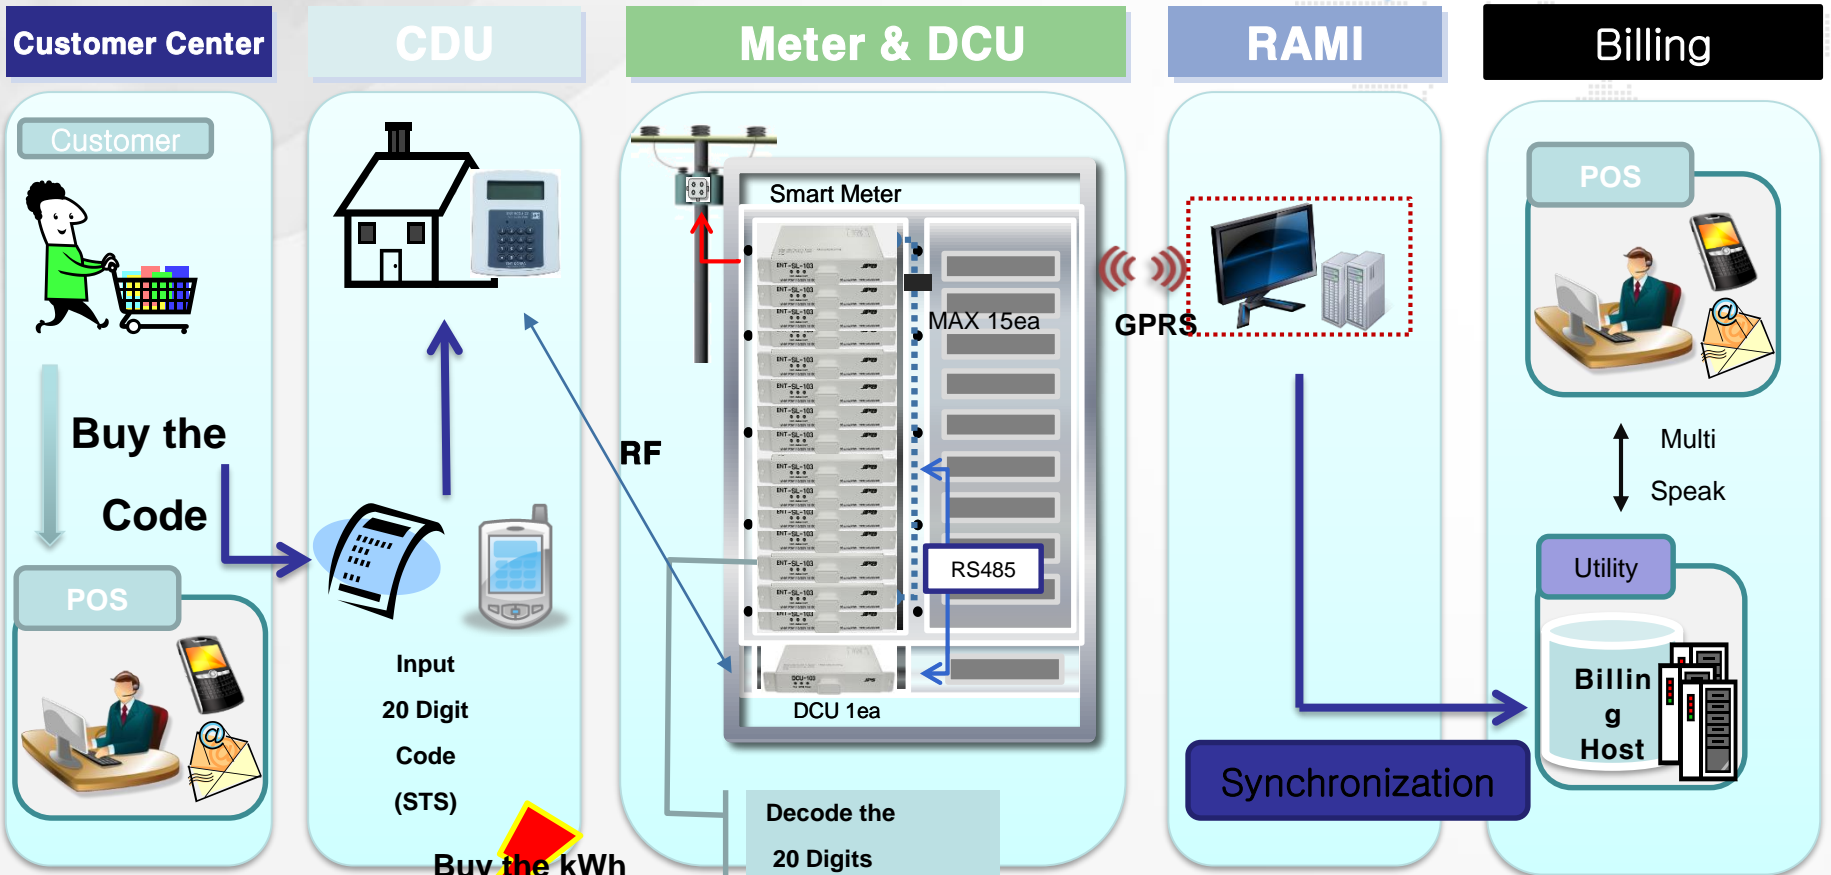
Customer Center

CDU

Meter & DCU

RAMI

Billing

Customer

Buy the

Code

POS

Input

20 Digit

Code

(STS)

Buy the kWh

RF

Smart Meter

MAX 15ea

RS485

DCU 1ea

Decode the

20 Digits

GPRS

Synchronization

POS

Multi

Speak

Utility

Billin
g
Host